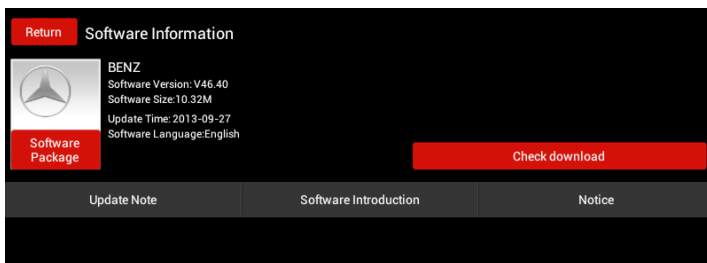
Return
Software Information

Software Package

BENZ
Software Version: V46.40
Software Size:10.32M
Update Time: 2013-09-27
Software Language:English

Check download

Update Note
Software Introduction
Notice